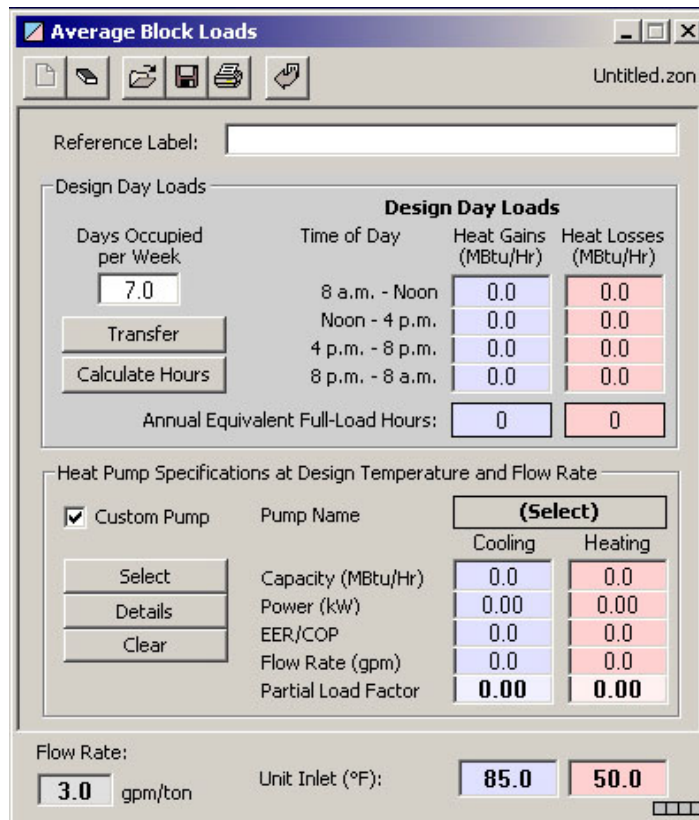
Average Block Loads

Untitled.zon

Reference Label:

Design Day Loads

Design Day Loads

| Days Occupied per Week | Time of Day | Heat Gains (MBtu/Hr) | Heat Losses (MBtu/Hr) |
|---|---|---|---|
| 7.0 | 8 a.m. - Noon | 0.0 | 0.0 |
| Transfer | Noon - 4 p.m. | 0.0 | 0.0 |
| | 4 p.m. - 8 p.m. | 0.0 | 0.0 |
| Calculate Hours | 8 p.m. - 8 a.m. | 0.0 | 0.0 |
| | Annual Equivalent Full-Load Hours: | 0 | 0 |

Heat Pump Specifications at Design Temperature and Flow Rate

Custom Pump

Pump Name (Select)

| | | Cooling | Heating |
|---|---|---|---|
| Select | Capacity (MBtu/Hr) | 0.0 | 0.0 |
| Details | Power (kW) | 0.00 | 0.00 |
| Clear | EER/COP | 0.0 | 0.0 |
| | Flow Rate (gpm) | 0.0 | 0.0 |
| | Partial Load Factor | 0.00 | 0.00 |

Flow Rate:

3.0 gpm/ton

Unit Inlet (°F): 85.0 50.0